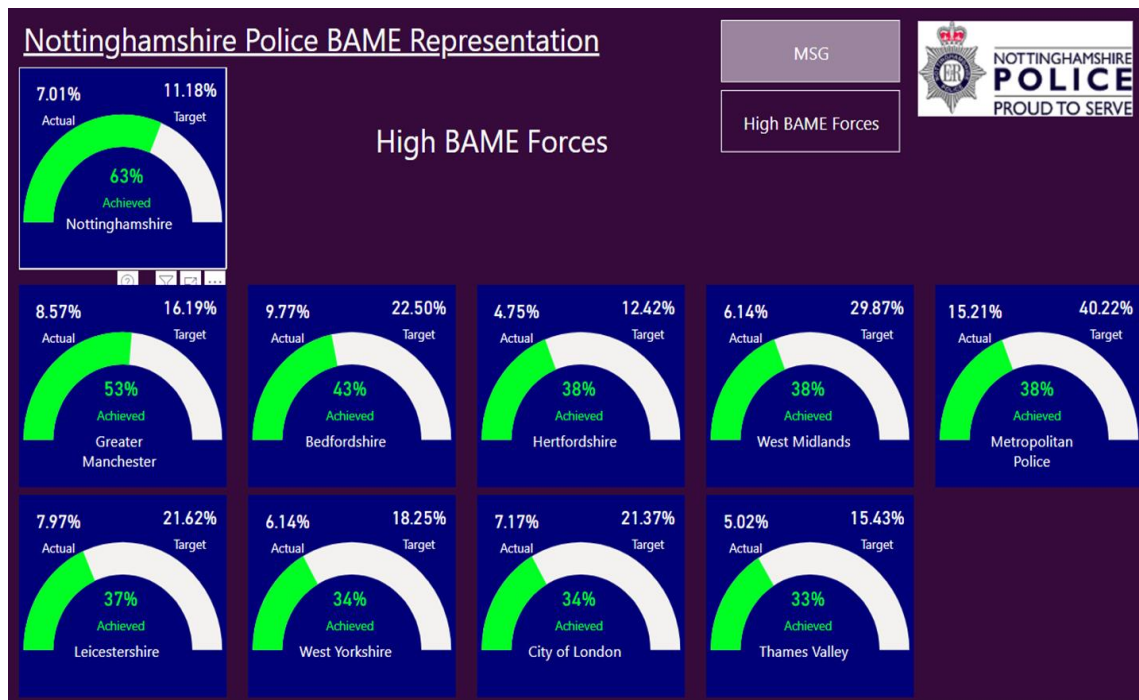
Nottinghamshire Police BAME Representation

MSG

High BAME Forces

NOTTINGHAMSHIRE
POLICE
PROUD TO SERVE

ER

High BAME Forces

7.01%
Actual
11.18%
Target
63%
Achieved
Nottinghamshire

8.57%
Actual
16.19%
Target
53%
Achieved
Greater Manchester

9.77%
Actual
22.50%
Target
43%
Achieved
Bedfordshire

4.75%
Actual
12.42%
Target
38%
Achieved
Hertfordshire

6.14%
Actual
29.87%
Target
38%
Achieved
West Midlands

15.21%
Actual
40.22%
Target
38%
Achieved
Metropolitan Police

7.97%
Actual
21.62%
Target
37%
Achieved
Leicestershire

6.14%
Actual
18.25%
Target
34%
Achieved
West Yorkshire

7.17%
Actual
21.37%
Target
34%
Achieved
City of London

5.02%
Actual
15.43%
Target
33%
Achieved
Thames Valley